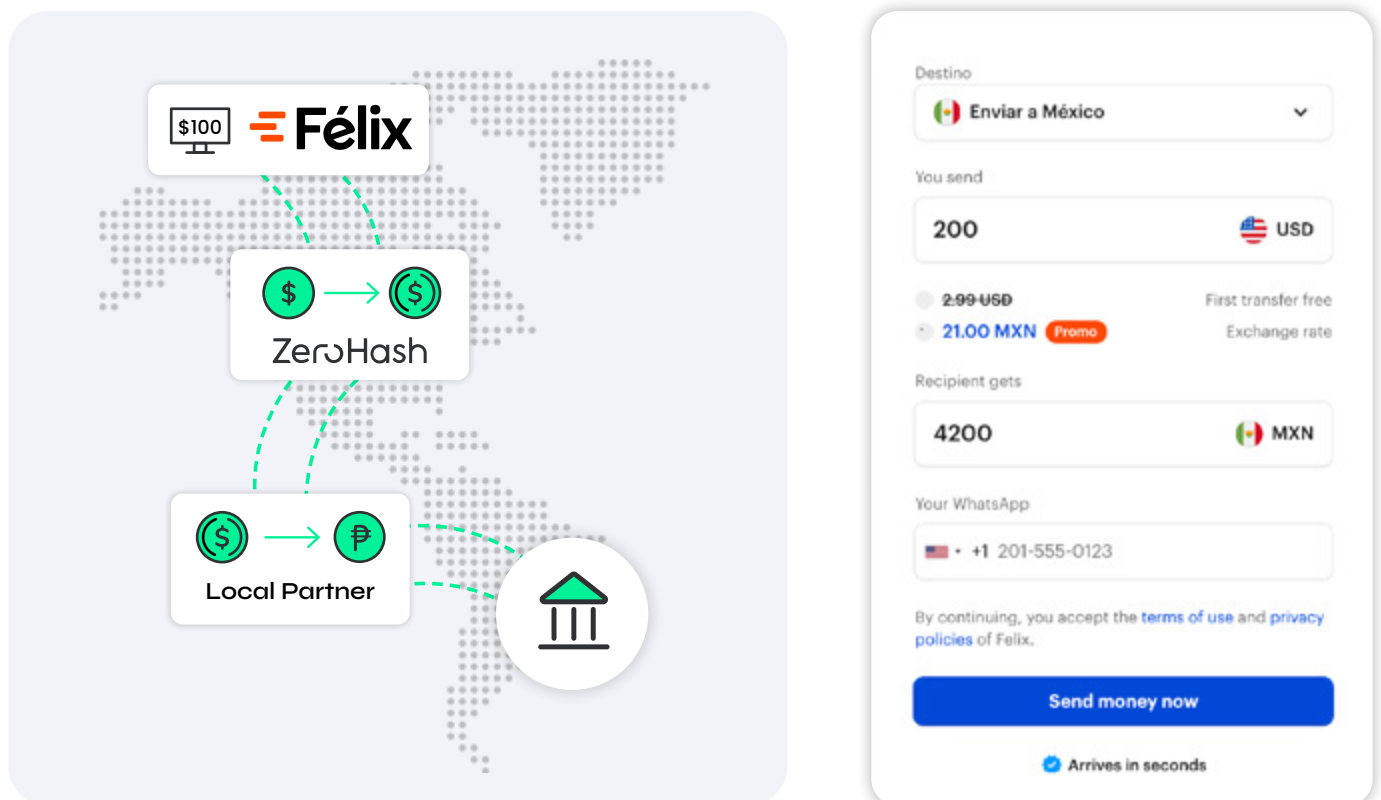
$100 Félix

$ → $

ZeroHash

$ → ₱

Local Partner

Destino

Enviar a México

You send

200 USD

~~2.99 USD~~ First transfer free

21.00 MXN Promo Exchange rate

Recipient gets

4200 MXN

Your WhatsApp

+1 201-555-0123

By continuing, you accept the terms of use and privacy policies of Felix.

Send money now

Arrives in seconds